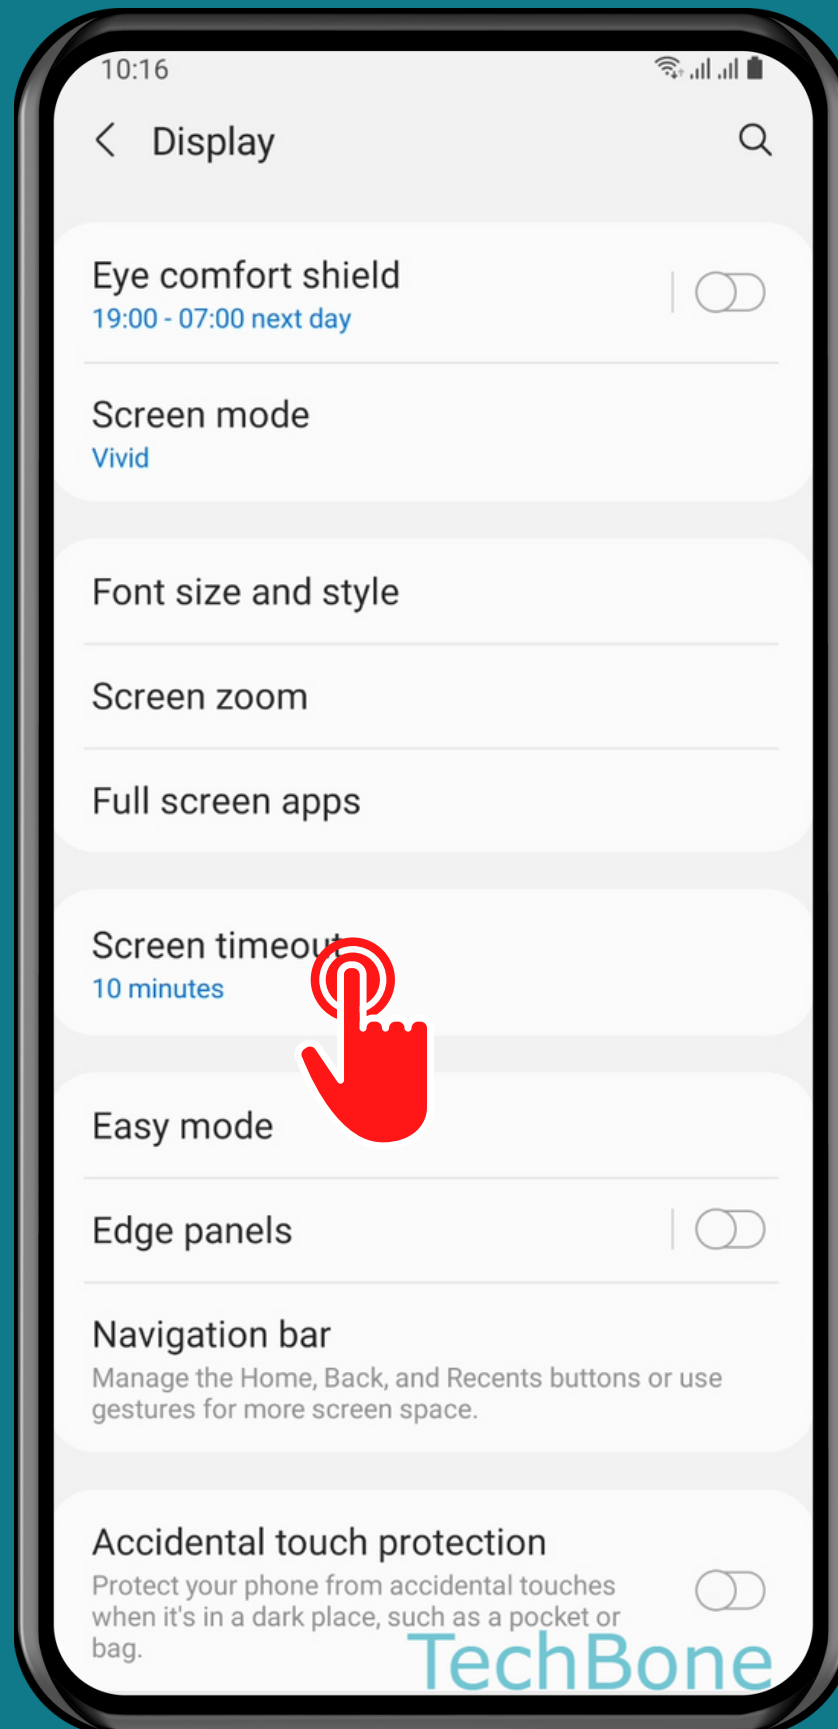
10:16

Display

Eye comfort shield
19:00 - 07:00 next day

Screen mode
Vivid

Font size and style

Screen zoom

Full screen apps

Screen timeout
10 minutes

Easy mode

Edge panels

Navigation bar
Manage the Home, Back, and Recents buttons or use gestures for more screen space.

Accidental touch protection
Protect your phone from accidental touches when it's in a dark place, such as a pocket or bag.

TechBone